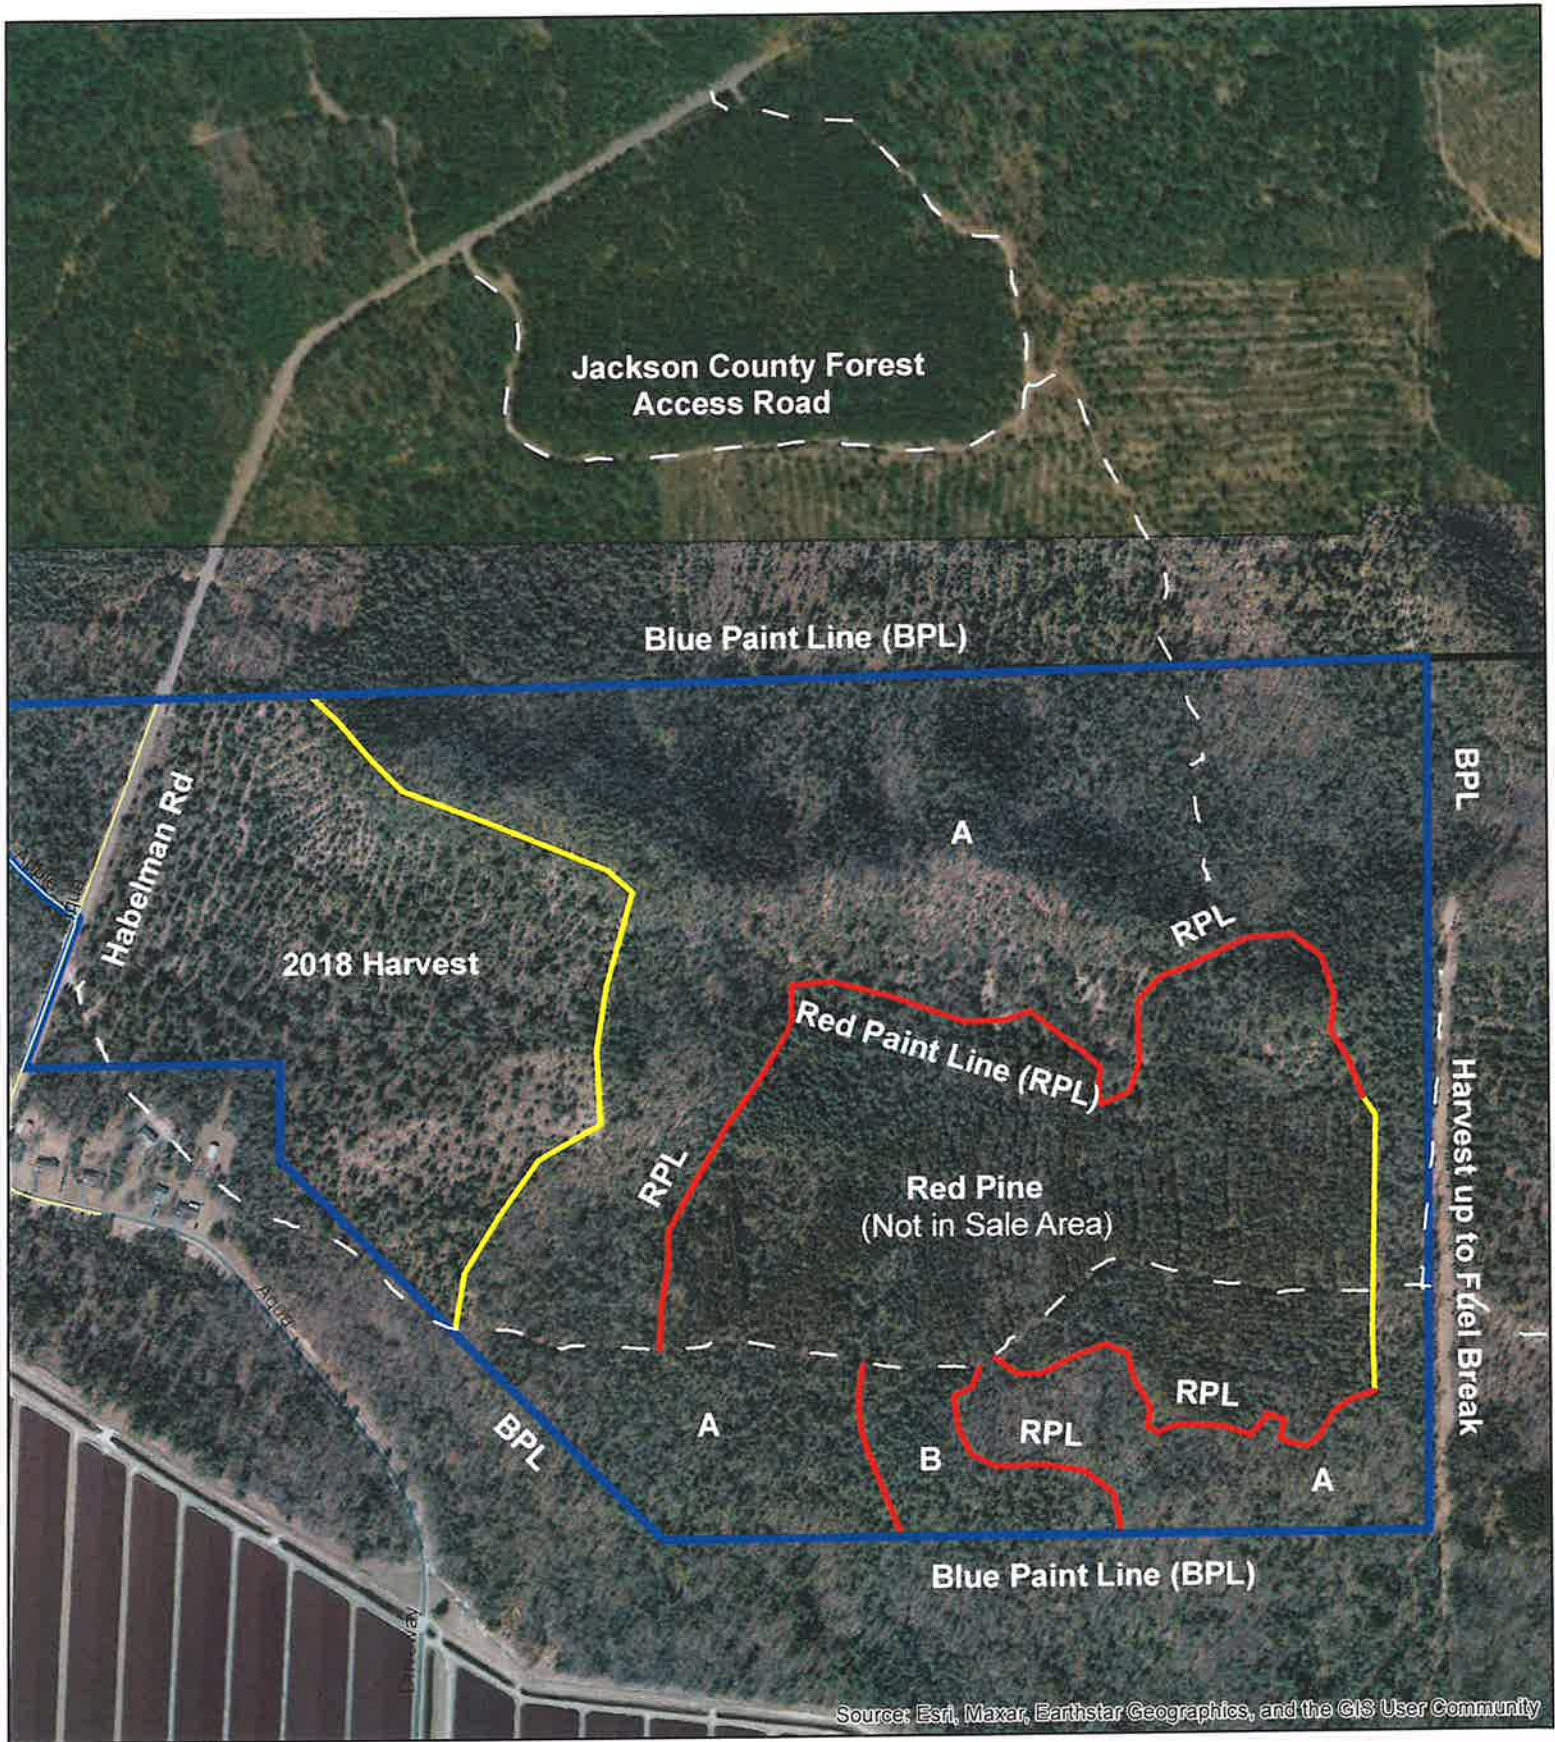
Jackson County Forest Access Road

Blue Paint Line (BPL)

BPL

Habelman Rd

A

RPL

2018 Harvest

Red Paint Line (RPL)

RPL

Red Pine
(Not in Sale Area)

Harvest up to Fuel Break

RPL

A

RPL

BPL

B

A

Blue Paint Line (BPL)

Source: Esri, Maxar, Earthstar Geographics, and the GIS User Community